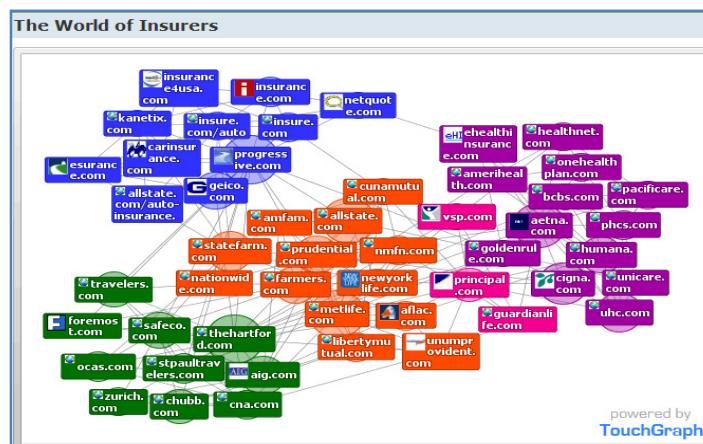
The World of Insurers

insurance4usa.com
insurance.com
netquote.com
kanetix.com
insure.com/auto
insure.com
carinsurance.com
progressive.com
esurance.com
geico.com
allstate.com/auto-insurance.com
ehealthinsurance.com
healthnet.com
onehealthplan.com
amerihealth.com
bcbs.com
pacificare.com
cunamutual.com
amfam.com
allstate.com
vsp.com
aetna.com
phcs.com
statefarm.com
prudential.com
nmfn.com
goldenrule.com
humana.com
nationwide.com
farmers.com
newyorklife.com
principal.com
cigna.com
unicare.com
travelers.com
guardianlife.com
uhc.com
foremost.com
safeco.com
thehartford.com
metlife.com
aflac.com
libertymutual.com
unumprovident.com
ocas.com
stpaultravelers.com
aig.com
zurich.com
chubb.com
cna.com

powered by
TouchGraph